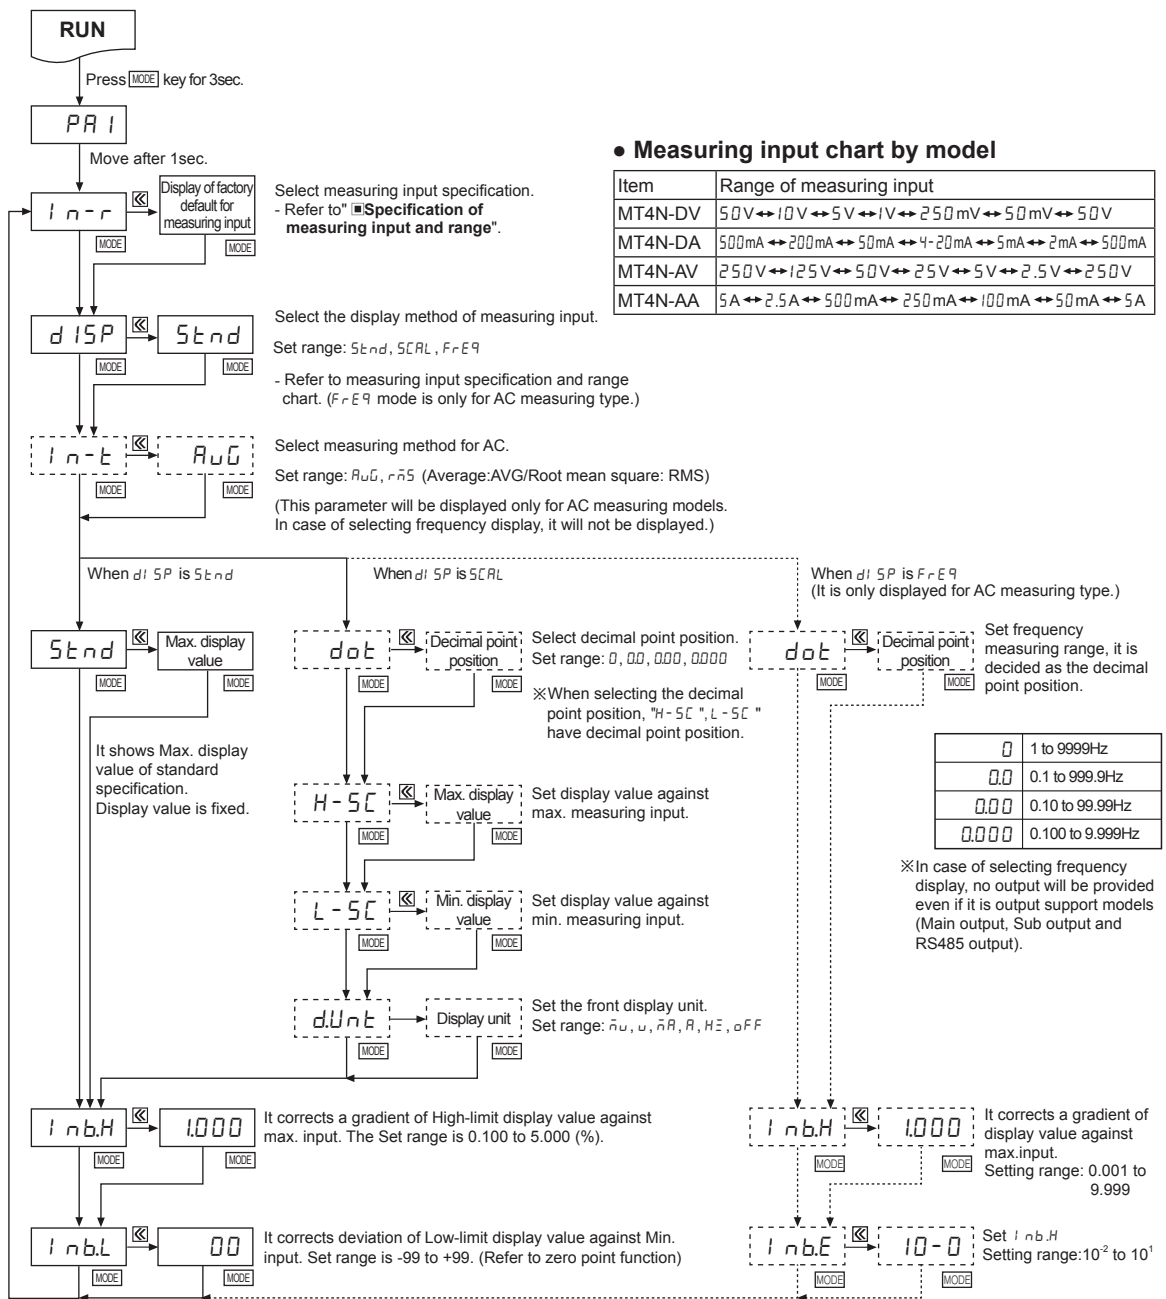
RUN

Press MODE key for 3sec.

PA1

Move after 1sec.

In-r ≪ Display of factory default for measuring input MODE MODE

Select measuring input specification.
- Refer to" ■Specification of measuring input and range".

● Measuring input chart by model

| Item | Range of measuring input |
|---|---|
| MT4N-DV | 50V↔10V↔5V↔1V↔250mV↔50mV↔50V |
| MT4N-DA | 500mA↔200mA↔50mA↔4-20mA↔5mA↔2mA↔500mA |
| MT4N-AV | 250V↔125V↔50V↔25V↔5V↔2.5V↔250V |
| MT4N-AA | 5A↔2.5A↔500mA↔250mA↔100mA↔50mA↔5A |

dISP ≪ Stnd MODE MODE

Select the display method of measuring input.
Set range: Stnd, SCAL, FrEq
- Refer to measuring input specification and range chart. (FrEq mode is only for AC measuring type.)

In-t ≪ AuG MODE MODE

Select measuring method for AC.
Set range: AuG, rmS (Average:AVG/Root mean square: RMS)
(This parameter will be displayed only for AC measuring models. In case of selecting frequency display, it will not be displayed.)

When dISP is Stnd

When dISP is SCAL

When dISP is FrEq
(It is only displayed for AC measuring type.)

Stnd ≪ Max. display value MODE MODE

It shows Max. display value of standard specification.
Display value is fixed.

dot ≪ Decimal point position MODE MODE

Select decimal point position.
Set range: 0, 0.0, 0.00, 0.000
※When selecting the decimal point position, "H-SC", L-SC" have decimal point position.

H-SC ≪ Max. display value MODE MODE

Set display value against max. measuring input.

L-SC ≪ Min. display value MODE MODE

Set display value against min. measuring input.

d.Unt Display unit MODE MODE

Set the front display unit.
Set range: mu, u, mA, A, HZ, oFF

dot ≪ Decimal point position MODE MODE

Set frequency measuring range, it is decided as the decimal point position.

| 0 | 1 to 9999Hz |
|---|---|
| 0.0 | 0.1 to 999.9Hz |
| 0.00 | 0.10 to 99.99Hz |
| 0.000 | 0.100 to 9.999Hz |

※In case of selecting frequency display, no output will be provided even if it is output support models (Main output, Sub output and RS485 output).

Inb.H ≪ 1.000 MODE MODE

It corrects a gradient of High-limit display value against max. input. The Set range is 0.100 to 5.000 (%).

Inb.H ≪ 1.000 MODE MODE

It corrects a gradient of display value against max.input.
Setting range: 0.001 to 9.999

Inb.L ≪ 00 MODE MODE

It corrects deviation of Low-limit display value against Min. input. Set range is -99 to +99. (Refer to zero point function)

Inb.E ≪ 10-0 MODE MODE

Set Inb.H
Setting range:$10^{-2}$ to $10^{1}$